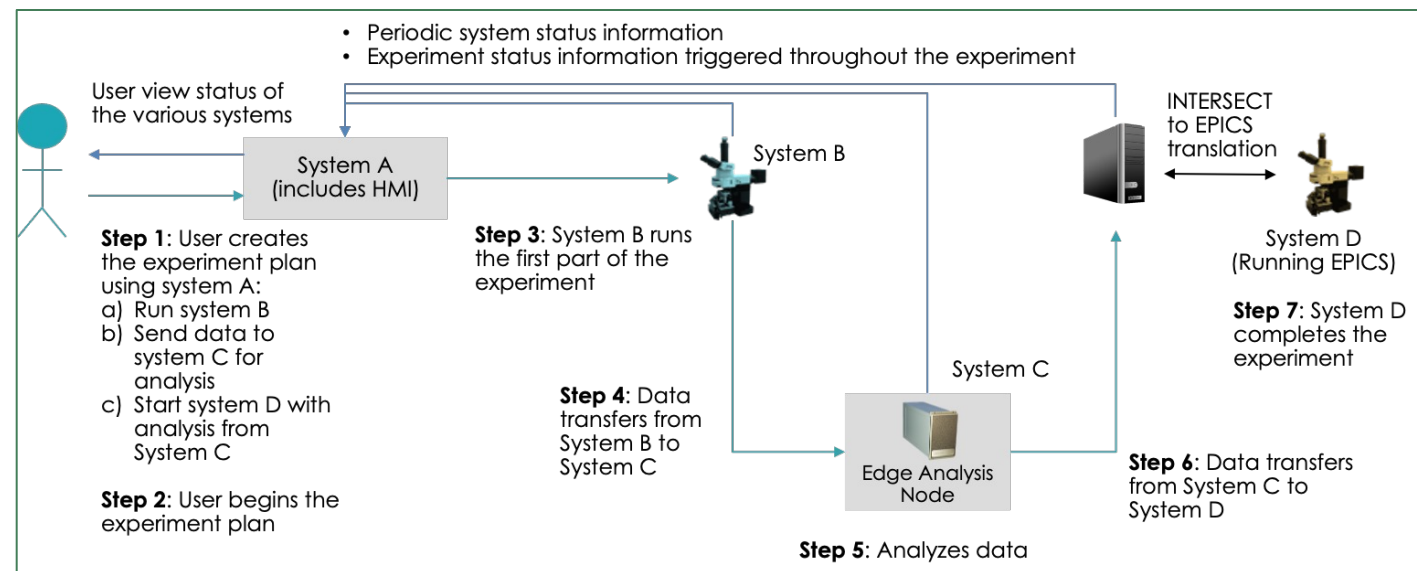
• Periodic system status information
• Experiment status information triggered throughout the experiment

User view status of the various systems

System A (includes HMI)

System B

INTERSECT to EPICS translation

System D (Running EPICS)

**Step 1**: User creates the experiment plan using system A:
a) Run system B
b) Send data to system C for analysis
c) Start system D with analysis from System C

**Step 2**: User begins the experiment plan

**Step 3**: System B runs the first part of the experiment

**Step 4**: Data transfers from System B to System C

System C

Edge Analysis Node

**Step 5**: Analyzes data

**Step 6**: Data transfers from System C to System D

**Step 7**: System D completes the experiment